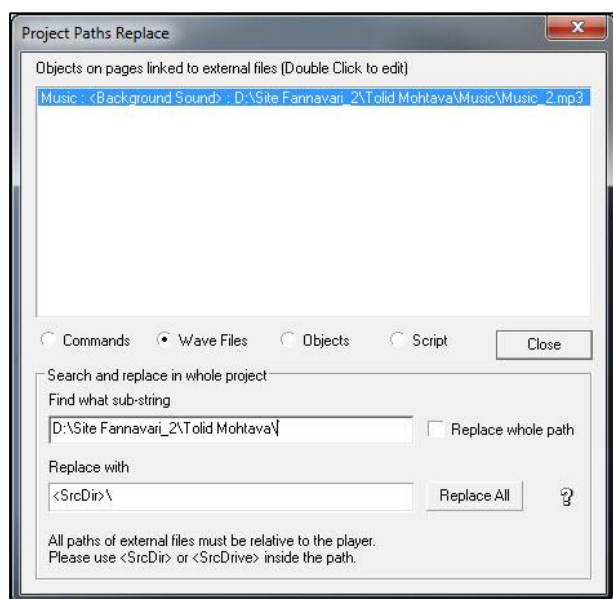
Project Paths Replace

Objects on pages linked to external files (Double Click to edit)

Music : <Background Sound> : D:\Site Fannavari_2\Tolid Mohtava\Music\Music_2.mp3

Commands Wave Files Objects Script Close

Search and replace in whole project

Find what sub-string

D:\Site Fannavari_2\Tolid Mohtava\

Replace whole path

Replace with

<SrcDir>\

Replace All

?

All paths of external files must be relative to the player.
Please use <SrcDir> or <SrcDrive> inside the path.